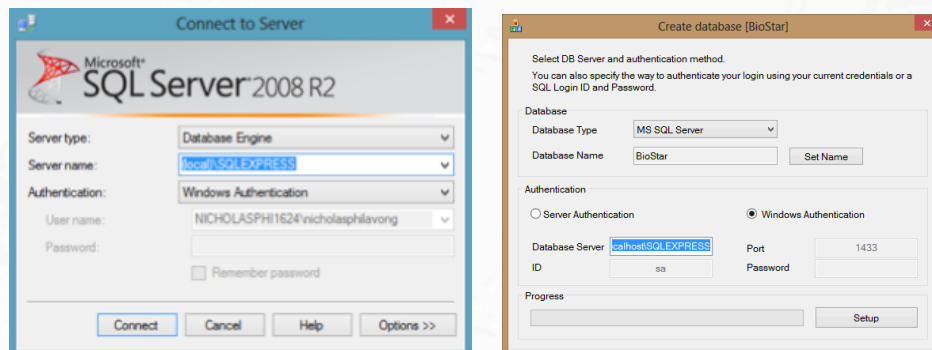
Connect to Server

Microsoft® SQL Server 2008 R2

Server type: Database Engine
Server name: (local)\SQLEXPRESS
Authentication: Windows Authentication
User name: NICHOLASPHI1624\nicholasphilavong
Password:
Remember password

Connect
Cancel
Help
Options >>

Create database [BioStar]

Select DB Server and authentication method.
You can also specify the way to authenticate your login using your current credentials or a SQL Login ID and Password.

Database
Database Type MS SQL Server
Database Name BioStar
Set Name

Authentication
Server Authentication
Windows Authentication
Database Server calhost\SQLEXPRESS
Port 1433
ID sa
Password

Progress
Setup